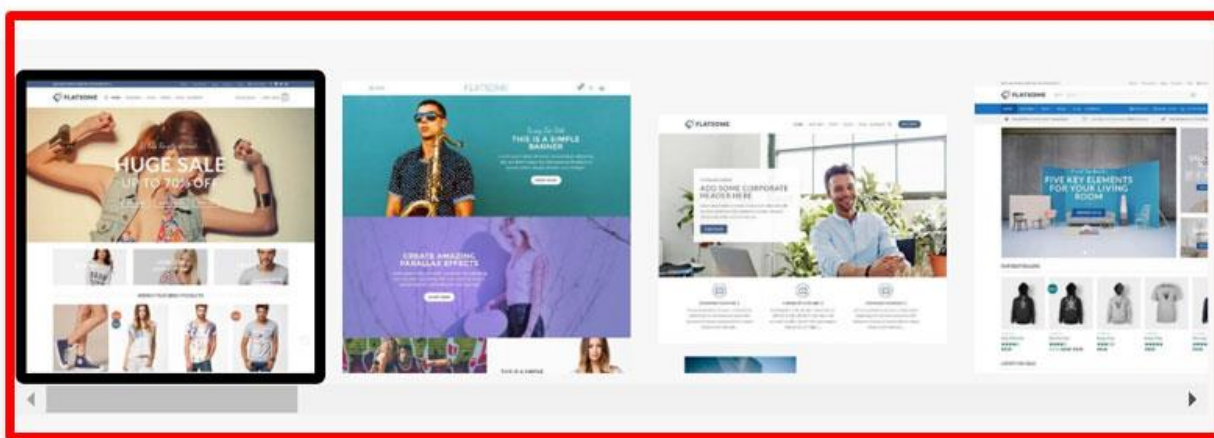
FLATSOME

HUGE SALE
UP TO 70% OFF

FLATSOME

THIS IS A SIMPLE BANNER

CREATE AMAZING PARALLAX EFFECTS

THIS IS A SIMPLE

FLATSOME

ADD SOME CORPORATE HEADER HERE

FLATSOME

FIVE KEY ELEMENTS FOR YOUR LIVING ROOM